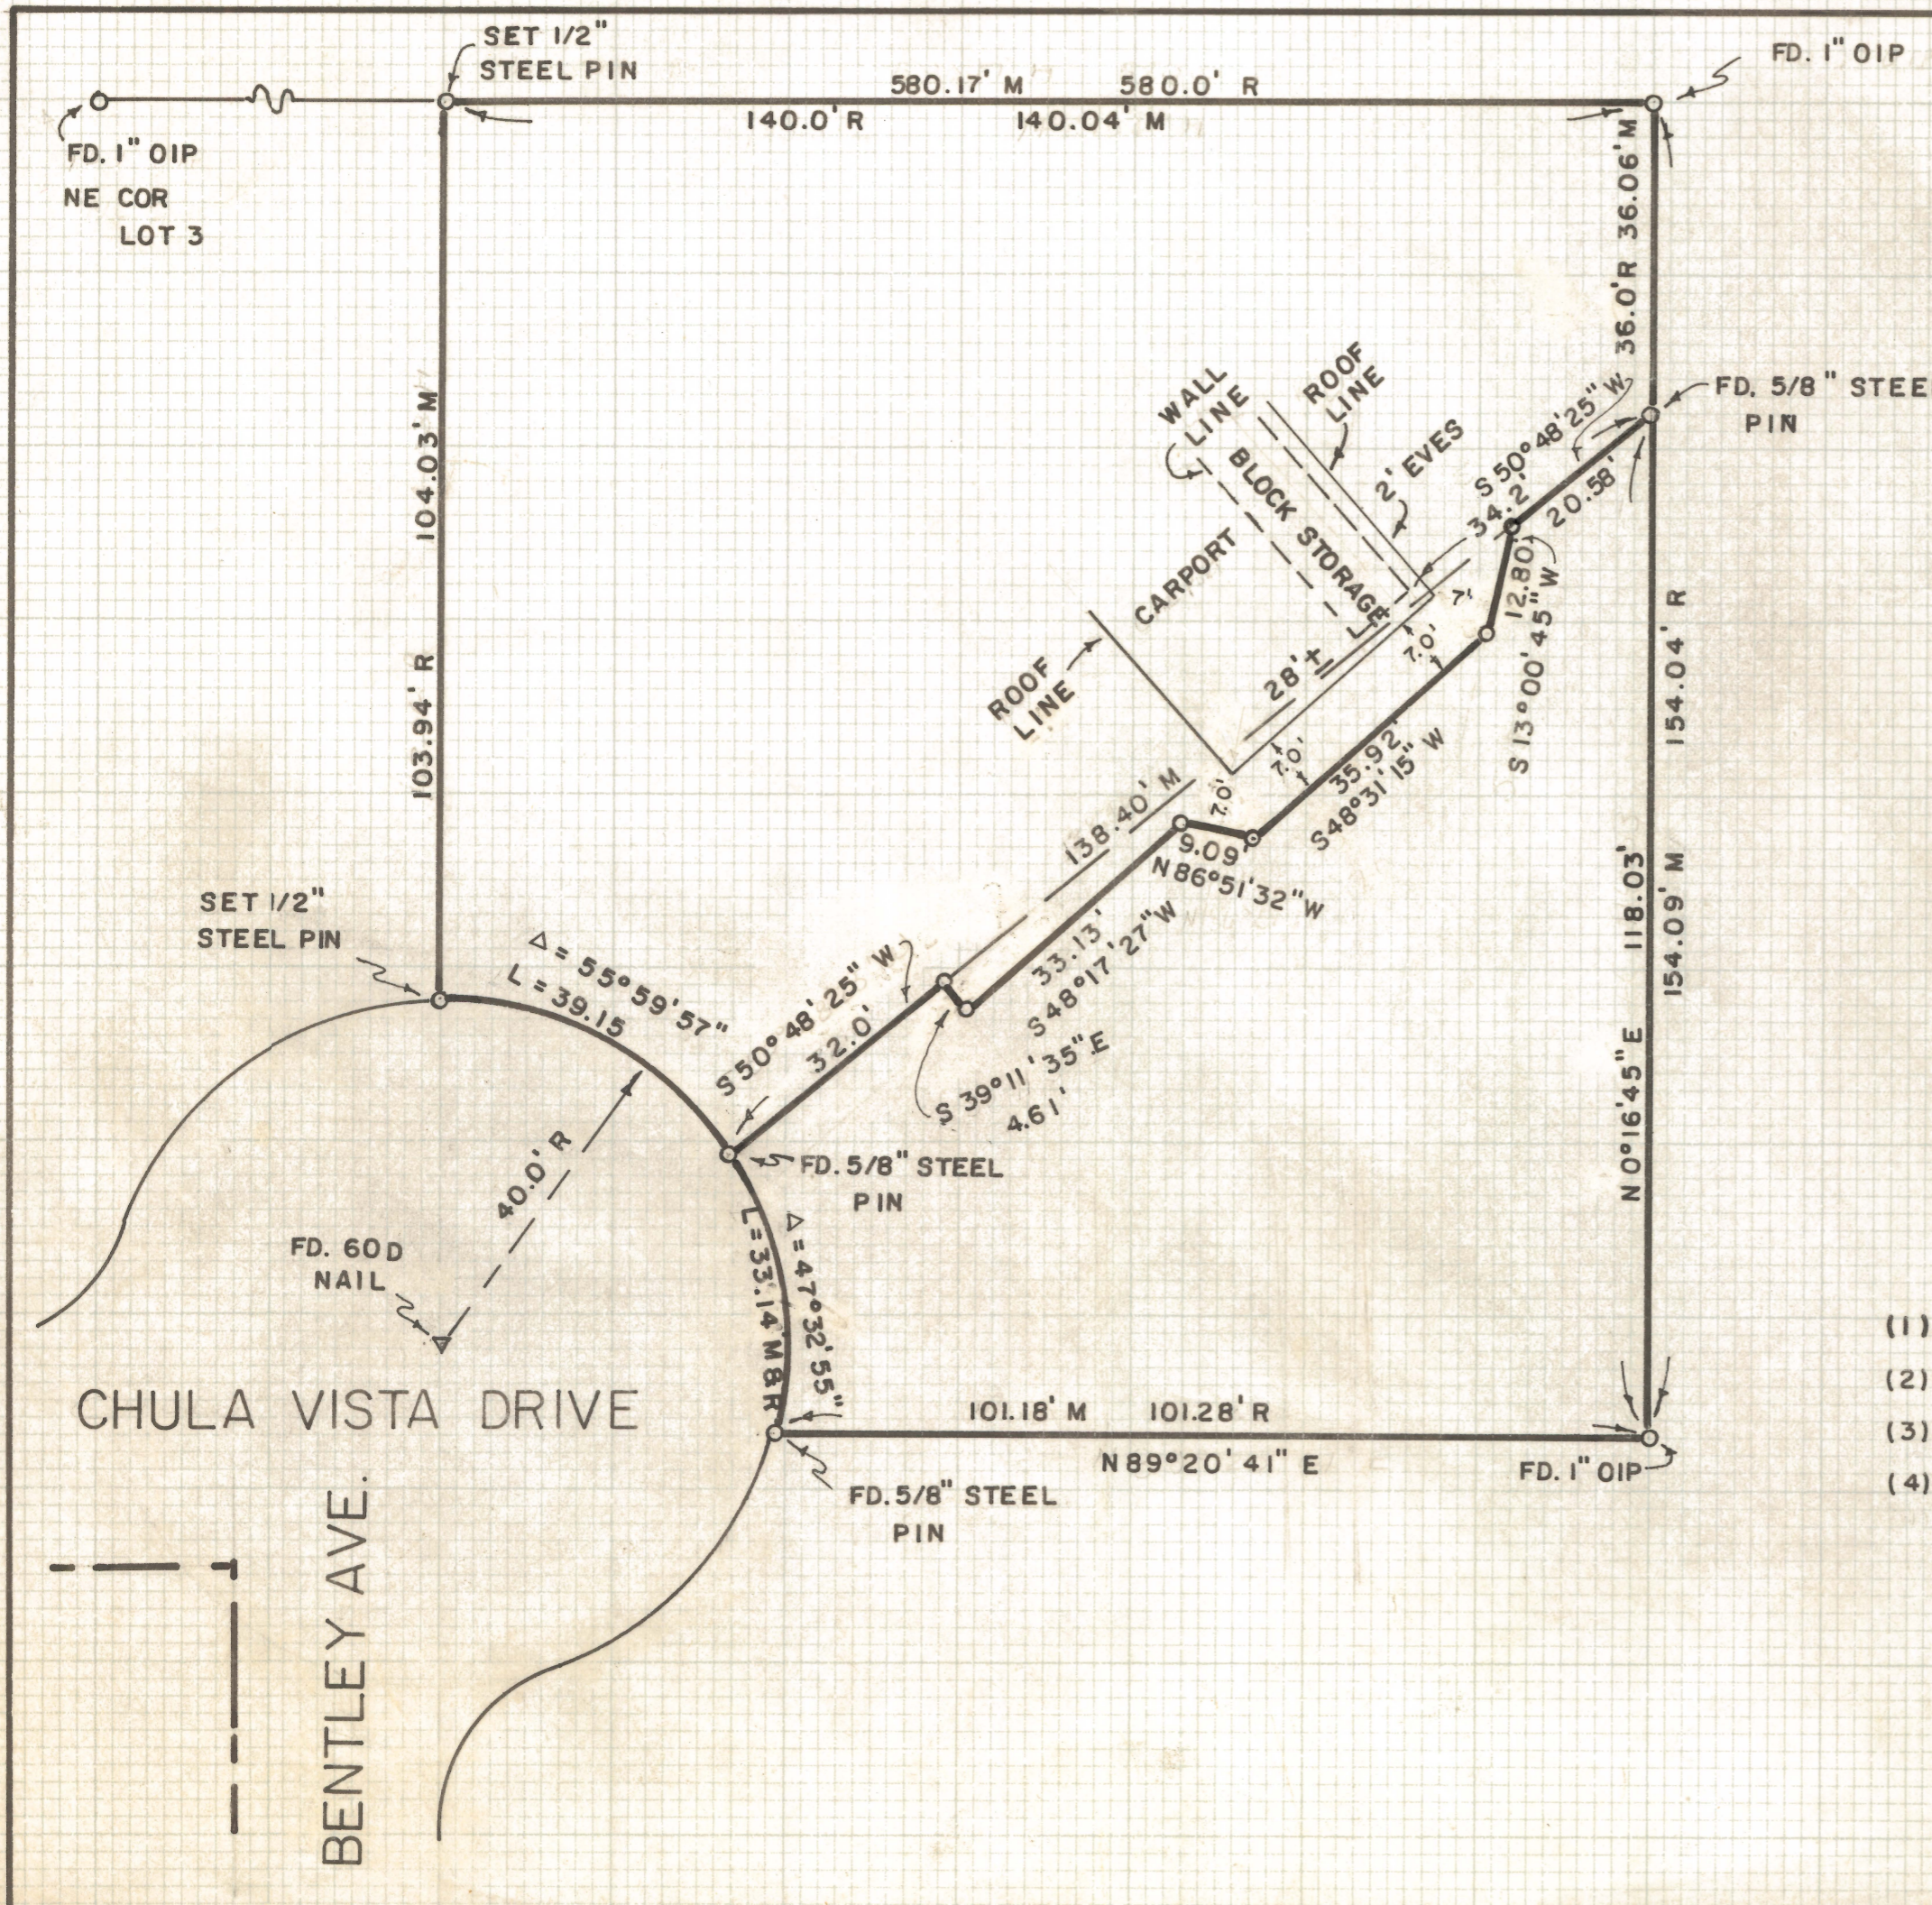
SET 1/2" STEEL PIN

580.17' M 580.0' R

140.0' R 140.04' M

FD. 1" OIP

FD. 1" OIP
NE COR
LOT 3

36.06' M
36.0' R

FD. 5/8" STEE
PIN

104.03' M

103.94' R

WALL LINE

ROOF LINE

BLOCK STORAGE

2' EVES

S 50° 48' 25" W

34.2'

20.58'

12.80'

S 13° 00' 45" W

7.0'

7.0'

CARPORT

28' ±

ROOF LINE

7.0'

7.0'

35.92'
S48°31'15" W

154.04' R

138.40' M

9.09'
N86°51'32" W

118.03'

154.09' M

33.13'
S48°17'27" W

SET 1/2" STEEL PIN

Δ = 55°59'57"
L = 39.15

S 50° 48' 25" W
32.0'

S 39°11'35" E
4.61'

FD. 5/8" STEEL PIN

40.0' R

N 0°16'45" E

FD. 60D NAIL

L=33.14 M&R

Δ = 47°32'55"

CHULA VISTA DRIVE

101.18' M 101.28' R

N 89°20'41" E

FD. 1" OIP

FD. 5/8" STEEL PIN

BENTLEY AVE.

(1)
(2)
(3)
(4)